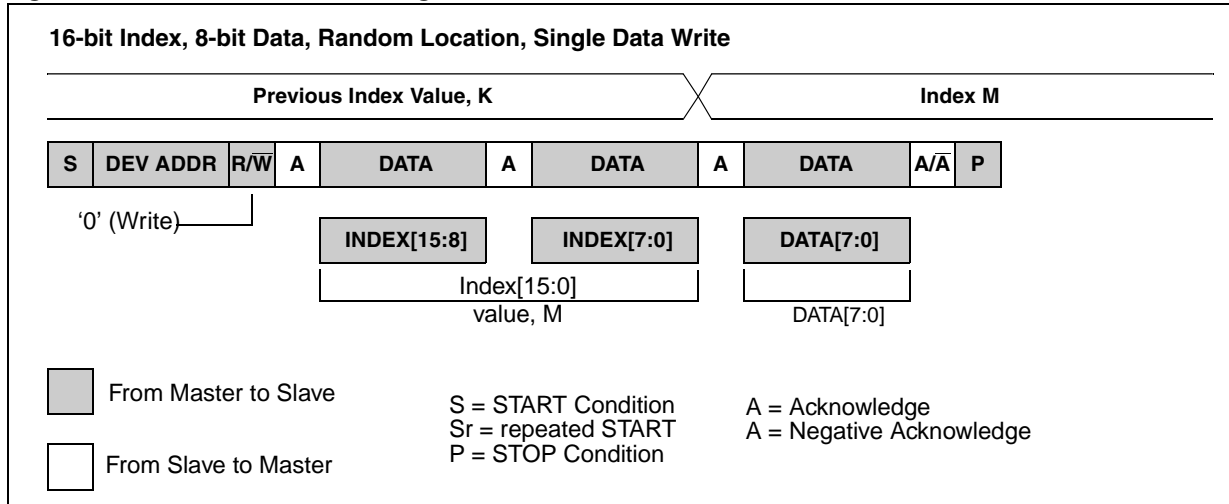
16-bit Index, 8-bit Data, Random Location, Single Data Write

Previous Index Value, K

Index M

| S | DEV ADDR | $R/\overline{W}$ | A | DATA | A | DATA | A | DATA | $A/\overline{A}$ | P |
|---|---|---|---|---|---|---|---|---|---|---|

'0' (Write)

INDEX[15:8]

INDEX[7:0]

DATA[7:0]

Index[15:0] value, M

DATA[7:0]

From Master to Slave

From Slave to Master

S = START Condition
Sr = repeated START
P = STOP Condition

A = Acknowledge
A = Negative Acknowledge